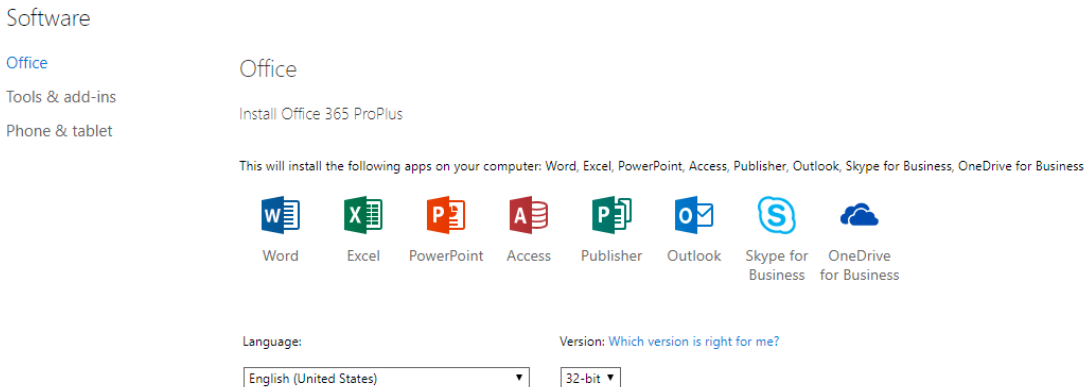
Software

Office
Tools & add-ins
Phone & tablet

Office

Install Office 365 ProPlus

This will install the following apps on your computer: Word, Excel, PowerPoint, Access, Publisher, Outlook, Skype for Business, OneDrive for Business

Word
Excel
PowerPoint
Access
Publisher
Outlook
Skype for Business
OneDrive for Business

Language:
English (United States) ▼

Version: Which version is right for me?
32-bit ▼